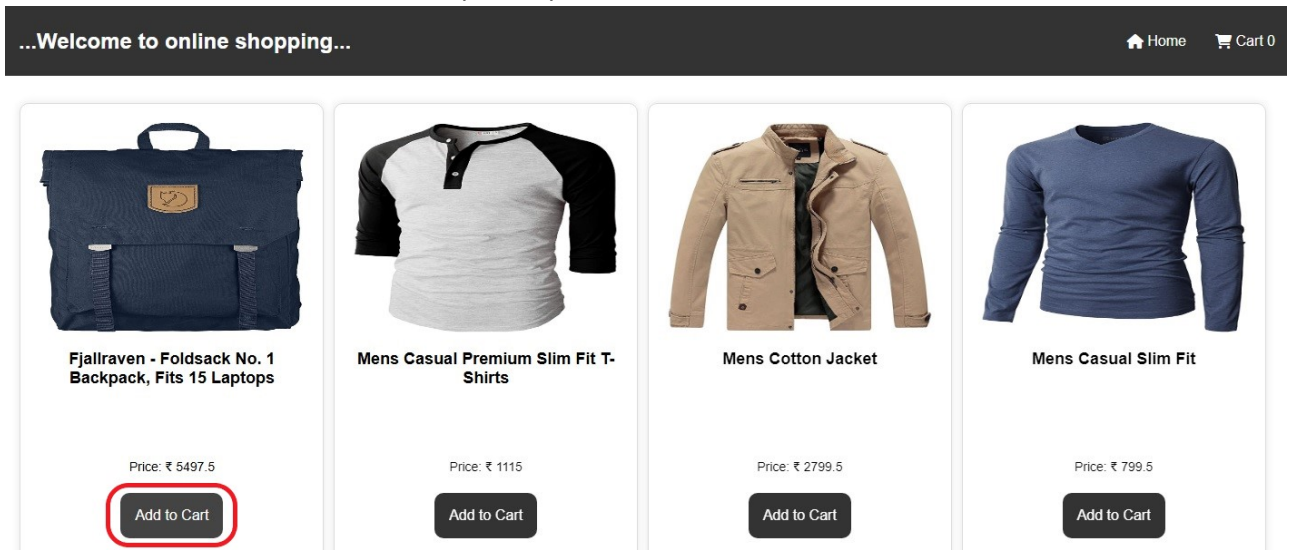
...Welcome to online shopping...

Home

Cart 0

Fjallraven - Foldsack No. 1 Backpack, Fits 15 Laptops

Price: ₹ 5497.5

Add to Cart

Mens Casual Premium Slim Fit T-Shirts

Price: ₹ 1115

Add to Cart

Mens Cotton Jacket

Price: ₹ 2799.5

Add to Cart

Mens Casual Slim Fit

Price: ₹ 799.5

Add to Cart